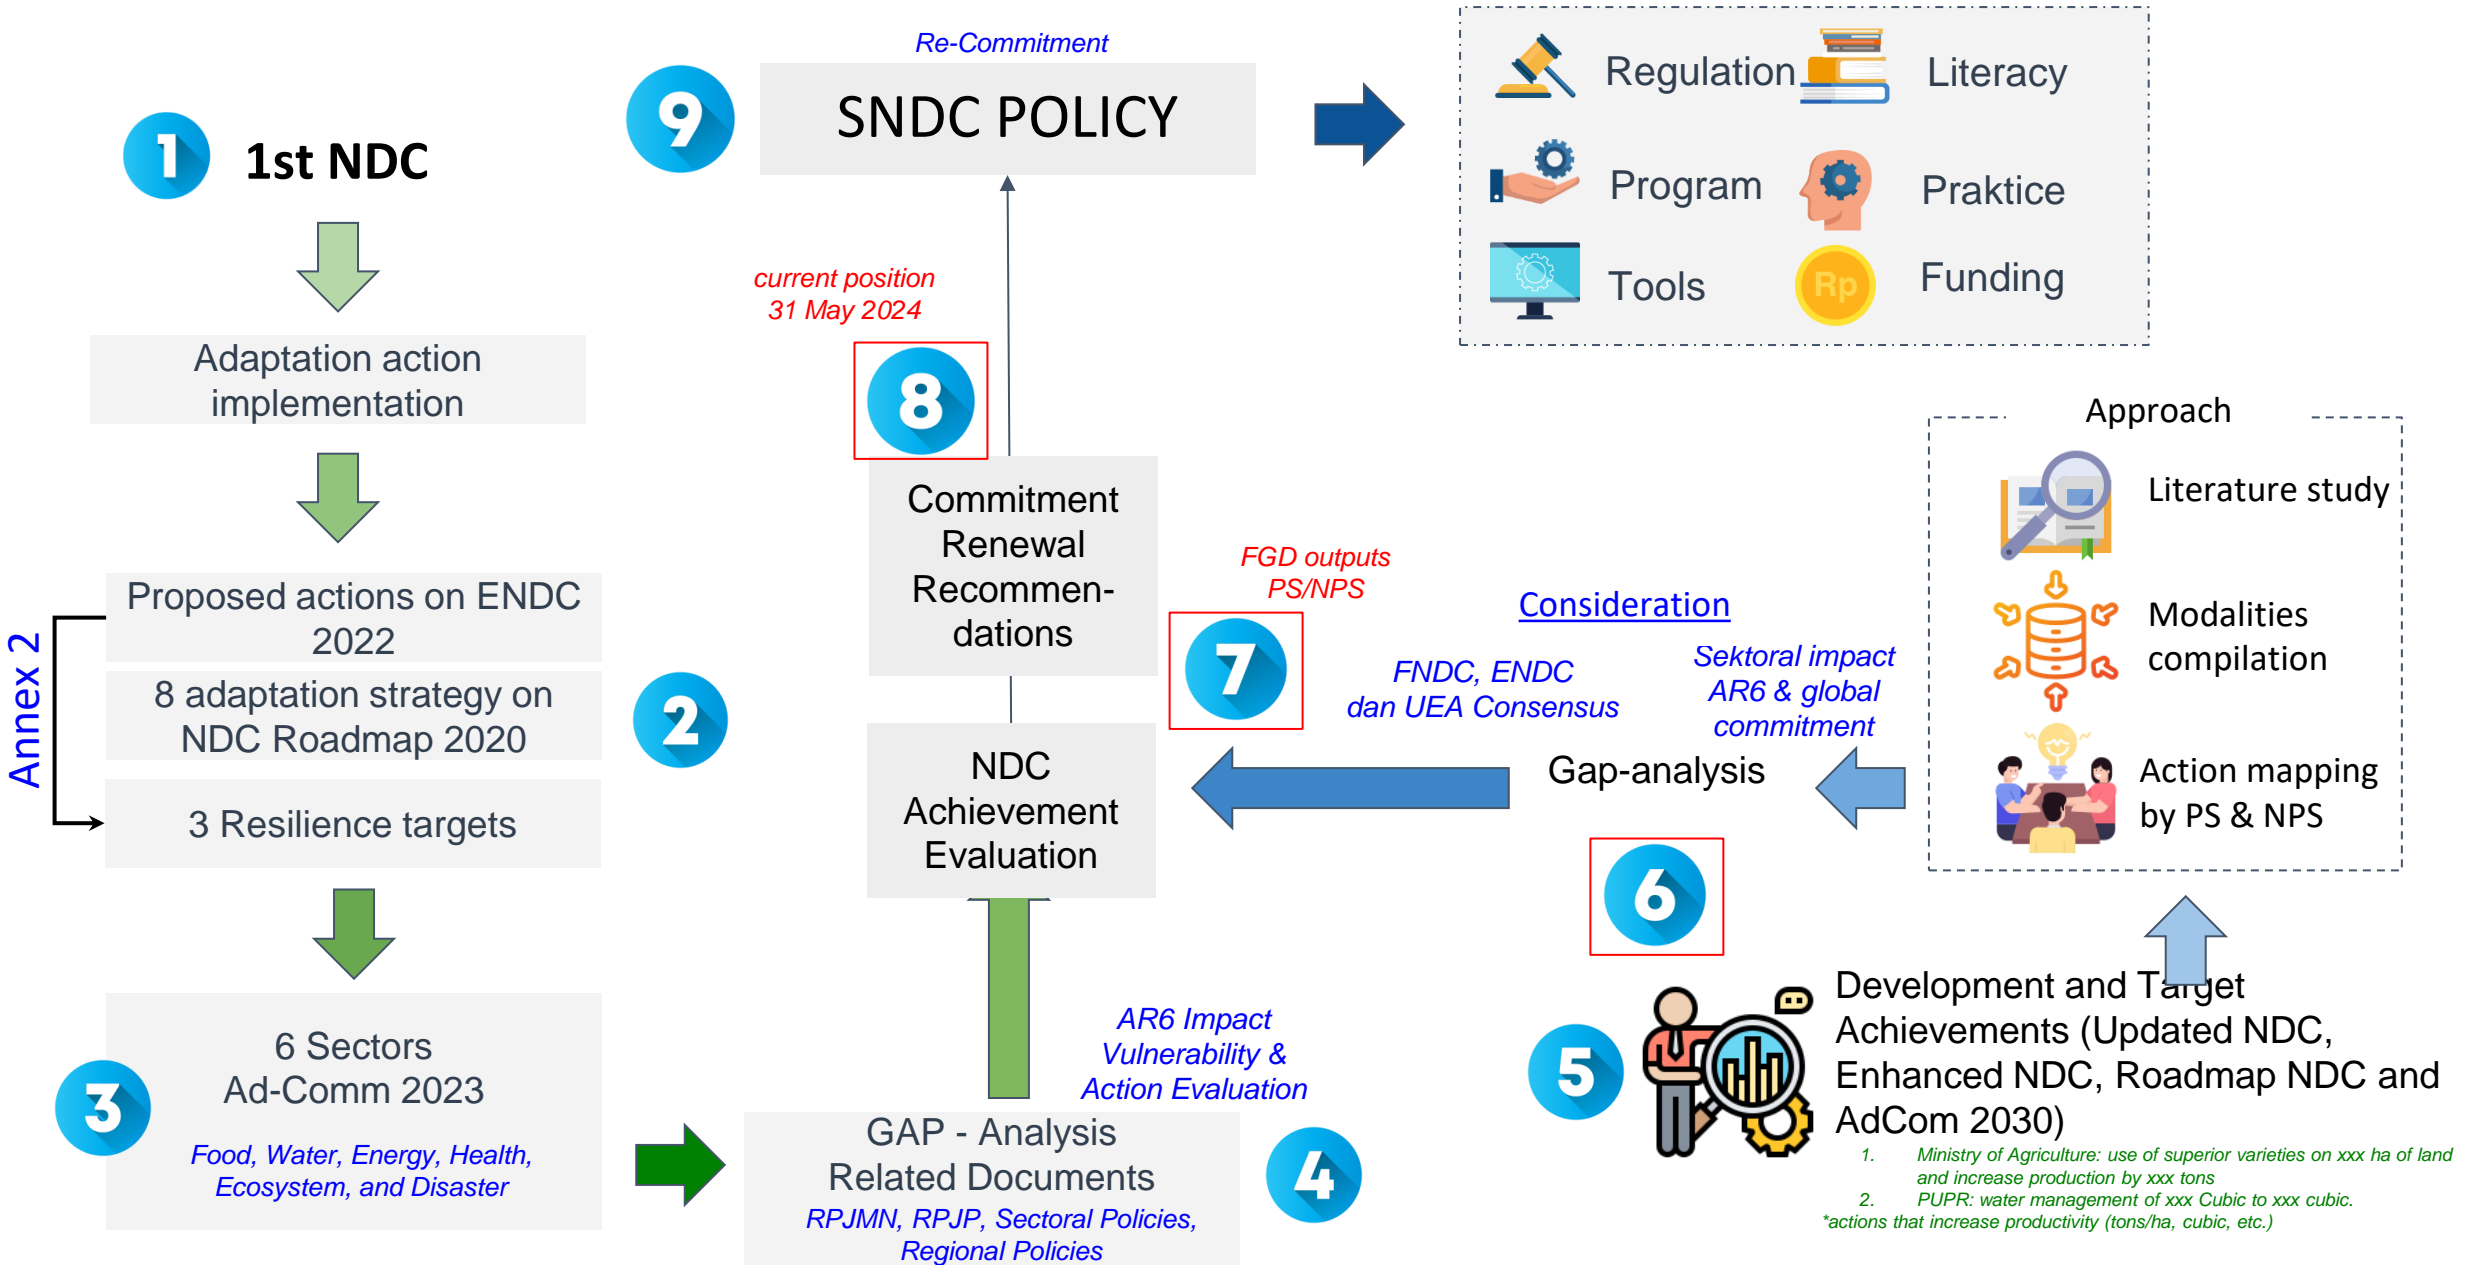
1 1st NDC

Adaptation action implementation

Annex 2

Proposed actions on ENDC 2022

8 adaptation strategy on NDC Roadmap 2020

3 Resilience targets

2

3

6 Sectors
Ad-Comm 2023

Food, Water, Energy, Health, Ecosystem, and Disaster

9

Re-Commitment

SNDC POLICY

current position
31 May 2024

8

Commitment Renewal Recommen-dations

NDC Achievement Evaluation

AR6 Impact Vulnerability & Action Evaluation

GAP - Analysis Related Documents
RPJMN, RPJP, Sectoral Policies, Regional Policies

4

FGD outputs
PS/NPS

7

Consideration

FNDC, ENDC
dan UEA Consensus

Sektoral impact
AR6 & global commitment

Gap-analysis

6

Regulation
Literacy
Program
Praktice
Tools
Rp
Funding

Approach
Literature study
Modalities compilation
Action mapping by PS & NPS

5

Development and Target Achievements (Updated NDC, Enhanced NDC, Roadmap NDC and AdCom 2030)

1. Ministry of Agriculture: use of superior varieties on xxx ha of land and increase production by xxx tons
2. PUPR: water management of xxx Cubic to xxx cubic.
*actions that increase productivity (tons/ha, cubic, etc.)